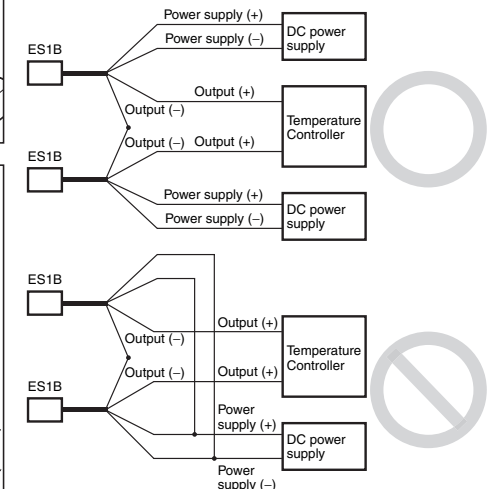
Power supply (+)
Power supply (–)
DC power supply
ES1B
Output (+)
Output (–)
Temperature Controller
Output (–)
Output (+)
ES1B
Power supply (+)
Power supply (–)
DC power supply

ES1B
Output (+)
Output (–)
Temperature Controller
Output (–)
Output (+)
ES1B
Power supply (+)
DC power supply
Power supply (–)